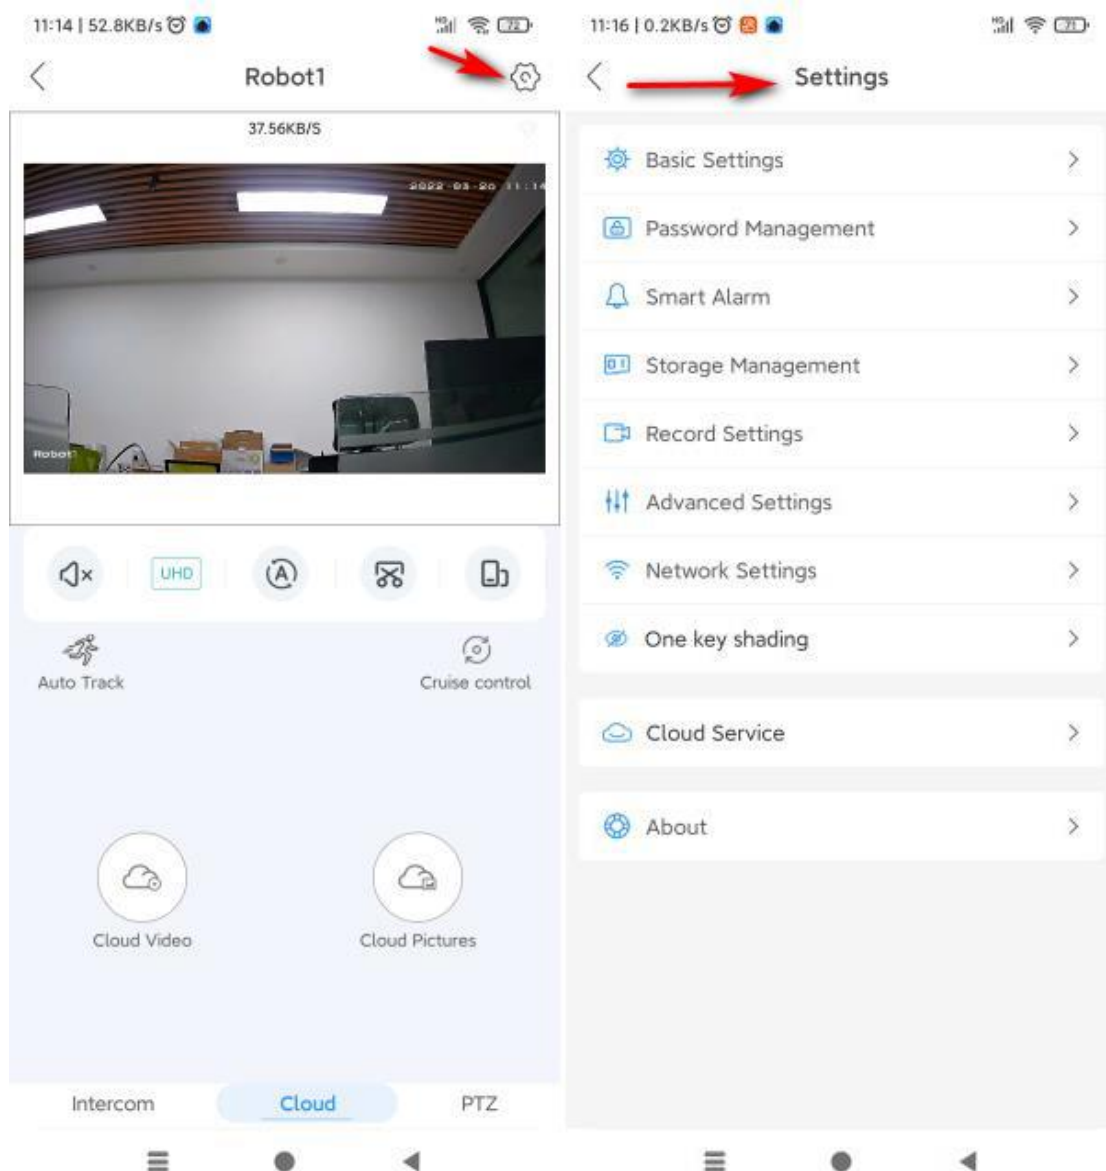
11:14 | 52.8KB/s

72

Robot1

37.56KB/S

2022-03-20 11:14

Robot1

UHD

Auto Track

Cruise control

Cloud Video

Cloud Pictures

Intercom

Cloud

PTZ

11:16 | 0.2KB/s

71

Settings

Basic Settings

Password Management

Smart Alarm

Storage Management

Record Settings

Advanced Settings

Network Settings

One key shading

Cloud Service

About